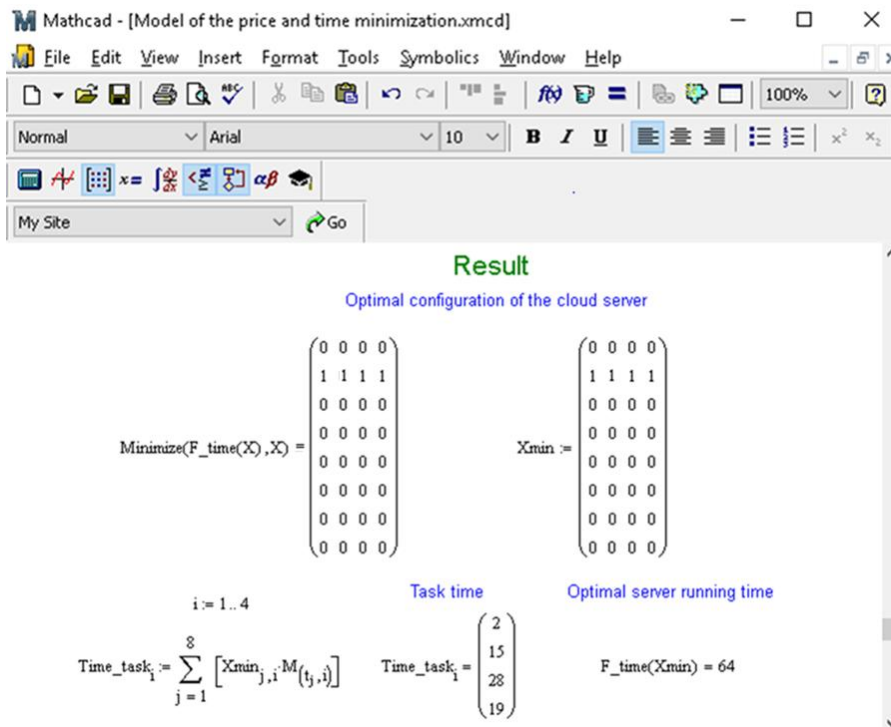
Mathcad - [Model of the price and time minimization.xmcd]

File Edit View Insert Format Tools Symbolics Window Help

100%

Normal Arial 10 B I U

My Site Go

Result

Optimal configuration of the cloud server

$\text{Minimize}(\text{F\_time}(X), X) = \begin{pmatrix} 0 & 0 & 0 & 0 \\ 1 & 1 & 1 & 1 \\ 0 & 0 & 0 & 0 \\ 0 & 0 & 0 & 0 \\ 0 & 0 & 0 & 0 \\ 0 & 0 & 0 & 0 \\ 0 & 0 & 0 & 0 \\ 0 & 0 & 0 & 0 \end{pmatrix}$

$\text{Xmin} := \begin{pmatrix} 0 & 0 & 0 & 0 \\ 1 & 1 & 1 & 1 \\ 0 & 0 & 0 & 0 \\ 0 & 0 & 0 & 0 \\ 0 & 0 & 0 & 0 \\ 0 & 0 & 0 & 0 \\ 0 & 0 & 0 & 0 \\ 0 & 0 & 0 & 0 \end{pmatrix}$

$i := 1 .. 4$

Task time

Optimal server running time

$\text{Time\_task}_i := \sum_{j=1}^{8} \left[\text{Xmin}_{j,i} \cdot M_{(t_j, i)}\right]$

$\text{Time\_task}_i = \begin{pmatrix} 2 \\ 15 \\ 28 \\ 19 \end{pmatrix}$

$\text{F\_time}(\text{Xmin}) = 64$